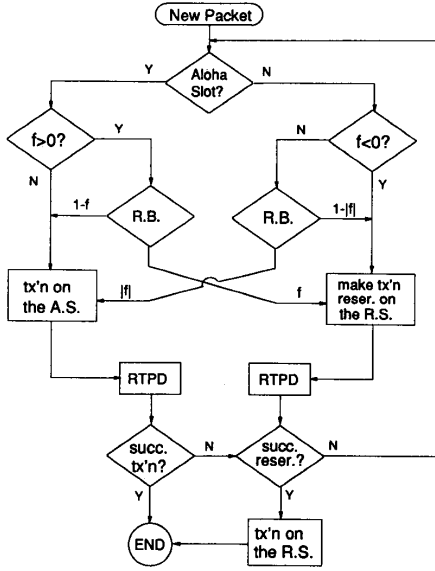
New Packet

Aloha Slot?

Y

N

f>0?

Y

N

f<0?

N

Y

R.B.

1-f

R.B.

1-|f|

tx'n on the A.S.

|f|

f

make tx'n reser. on the R.S.

RTPD

RTPD

succ. tx'n?

N

succ. reser.?

N

Y

Y

END

tx'n on the R.S.